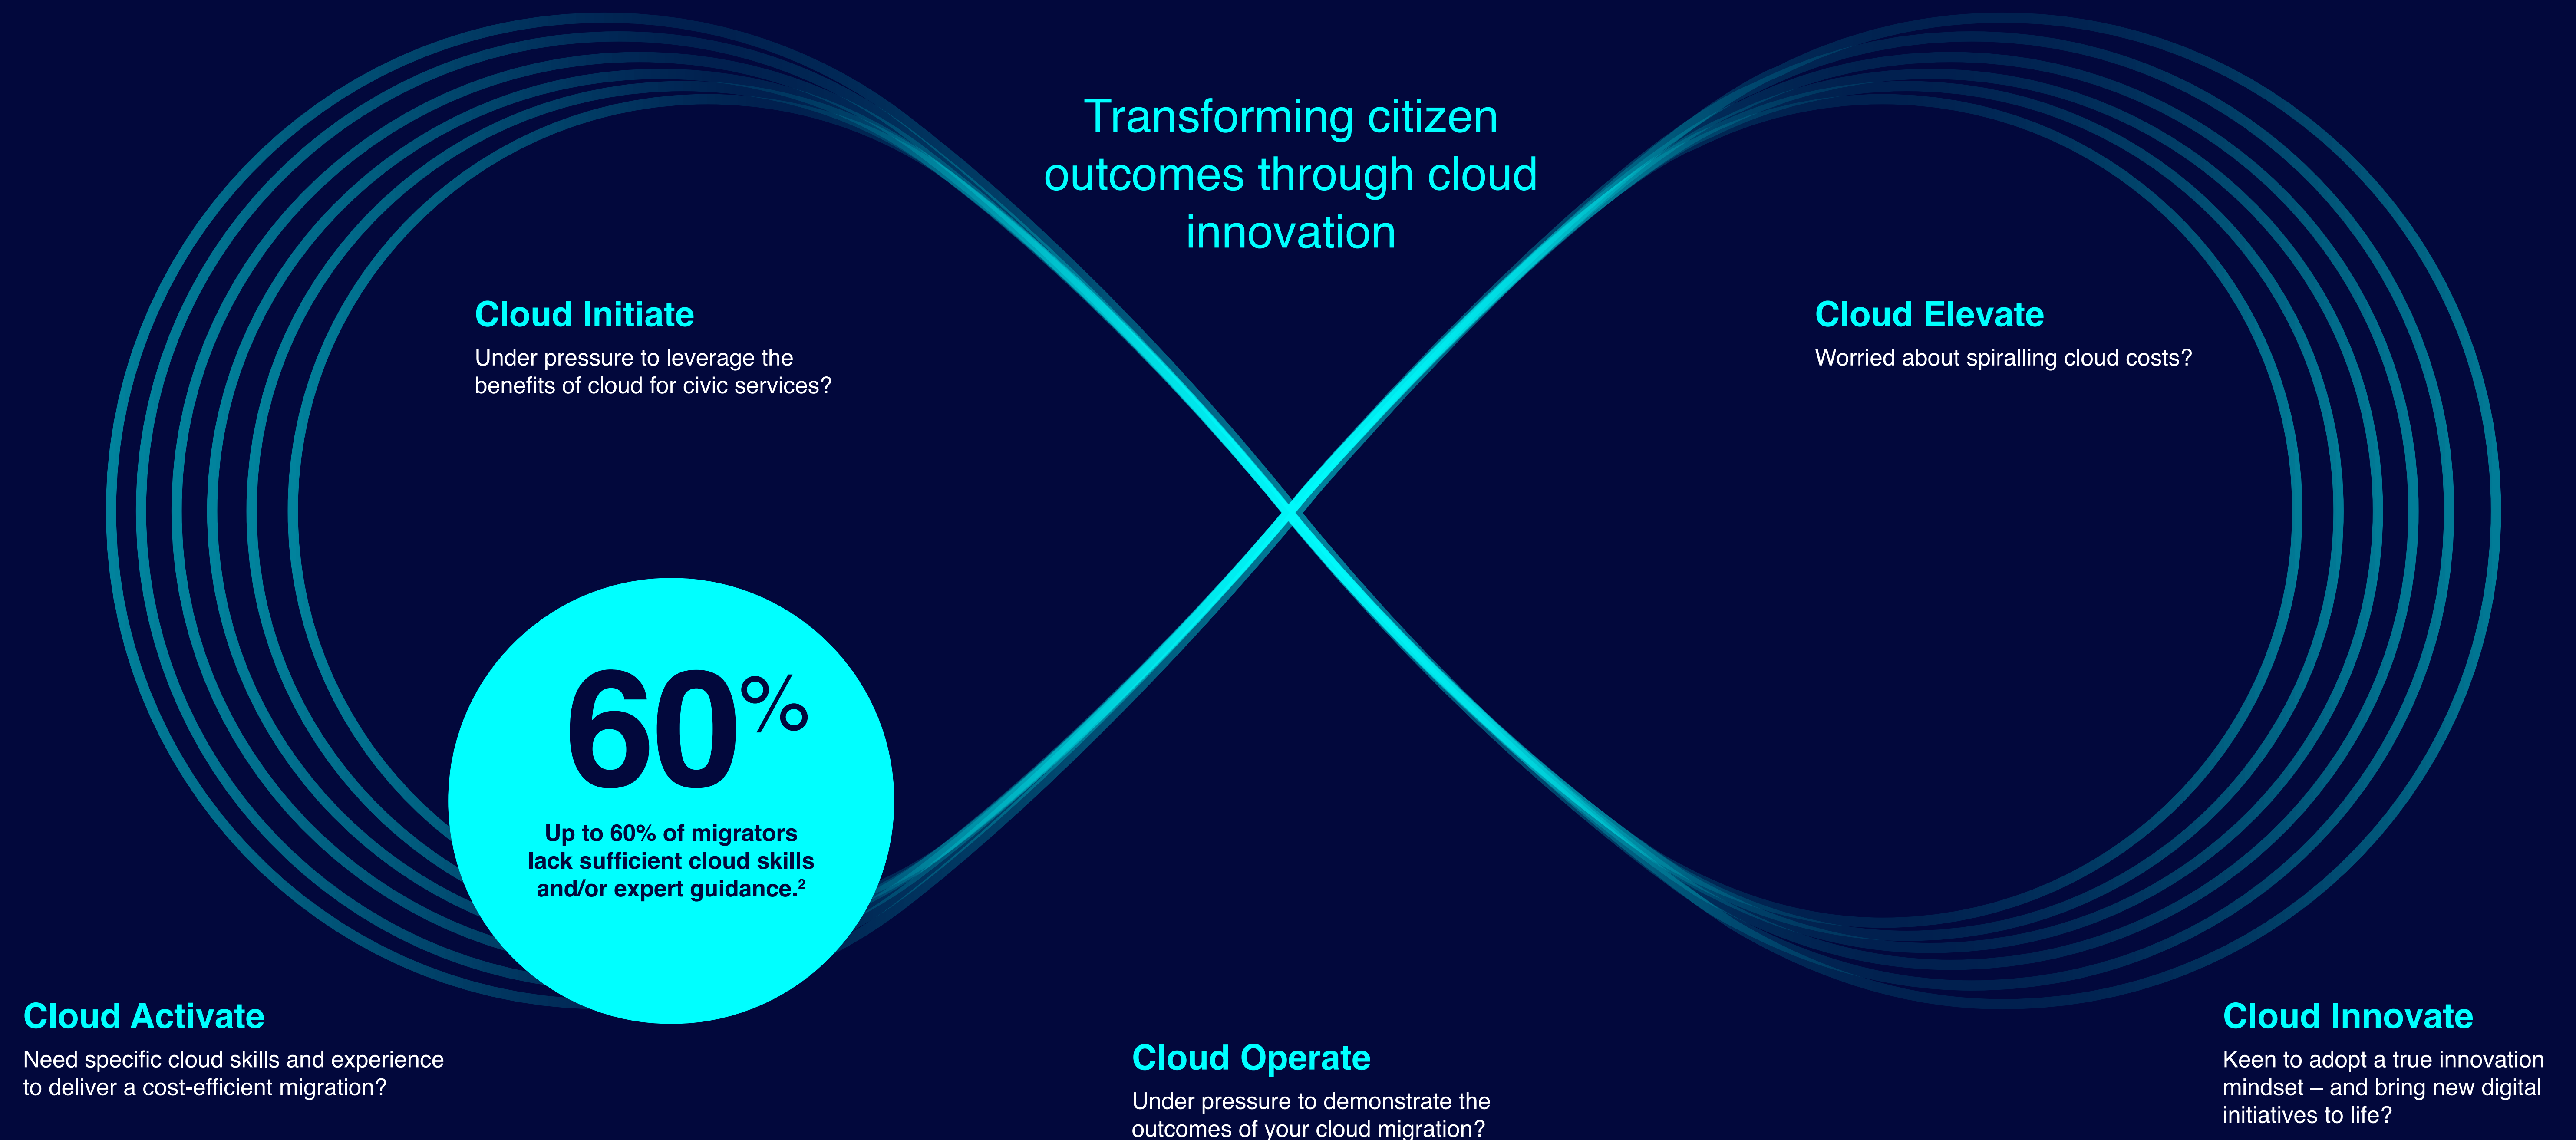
Transforming citizen outcomes through cloud innovation

Cloud Initiate
Under pressure to leverage the benefits of cloud for civic services?

Cloud Elevate
Worried about spiralling cloud costs?

60%
Up to 60% of migrators lack sufficient cloud skills and/or expert guidance.$^2$

Cloud Activate
Need specific cloud skills and experience to deliver a cost-efficient migration?

Cloud Operate
Under pressure to demonstrate the outcomes of your cloud migration?

Cloud Innovate
Keen to adopt a true innovation mindset – and bring new digital initiatives to life?